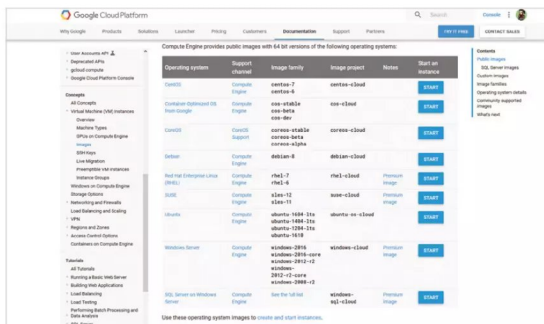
Google Cloud Platform

Search Console

Why Google Products Solutions Launcher Pricing Customers Documentation Support Partners

TRY IT FREE CONTACT SALES

User Accounts API
Deprecated APIs
gcloud compute
Google Cloud Platform Console

Concepts
All Concepts
Virtual Machine (VM) Instances
Overview
Machine Types
GPUs on Compute Engine
Images
SSH Keys
Live Migration
Preemptible VM Instances
Instance Groups
Windows on Compute Engine
Storage Options
Networking and Firewalls
Load Balancing and Scaling
VPN
Regions and Zones
Access Control Options
Containers on Compute Engine

Tutorials
All Tutorials
Running a Basic Web Server
Building Web Applications
Load Balancing
Load Testing
Performing Batch Processing and Data Analysis

Compute Engine provides public images with 64 bit versions of the following operating systems:

| Operating system | Support channel | Image family | Image project | Notes | Start an instance |
|---|---|---|---|---|---|
| CentOS | Compute Engine | centos-7 centos-6 | centos-cloud | | START |
| Container-Optimized OS from Google | Compute Engine | cos-stable cos-beta cos-dev | cos-cloud | | START |
| CoreOS | CoreOS Support | coreos-stable coreos-beta coreos-alpha | coreos-cloud | | START |
| Debian | Compute Engine | debian-8 | debian-cloud | | START |
| Red Hat Enterprise Linux (RHEL) | Compute Engine | rhel-7 rhel-6 | rhel-cloud | Premium Image | START |
| SUSE | Compute Engine | sles-12 sles-11 | suse-cloud | Premium Image | START |
| Ubuntu | Compute Engine | ubuntu-1604-lts ubuntu-1404-lts ubuntu-1204-lts ubuntu-1610 | ubuntu-os-cloud | | START |
| Windows Server | Compute Engine | windows-2016 windows-2016-core windows-2012-r2 windows-2012-r2-core windows-2008-r2 | windows-cloud | Premium Image | START |
| SQL Server on Windows Server | Compute Engine | See the full list | windows-sql-cloud | Premium Image | START |

Use these operating system images to create and start instances.

Contents
Public images
SQL Server images
Custom images
Image families
Operating system details
Community supported images
What's next